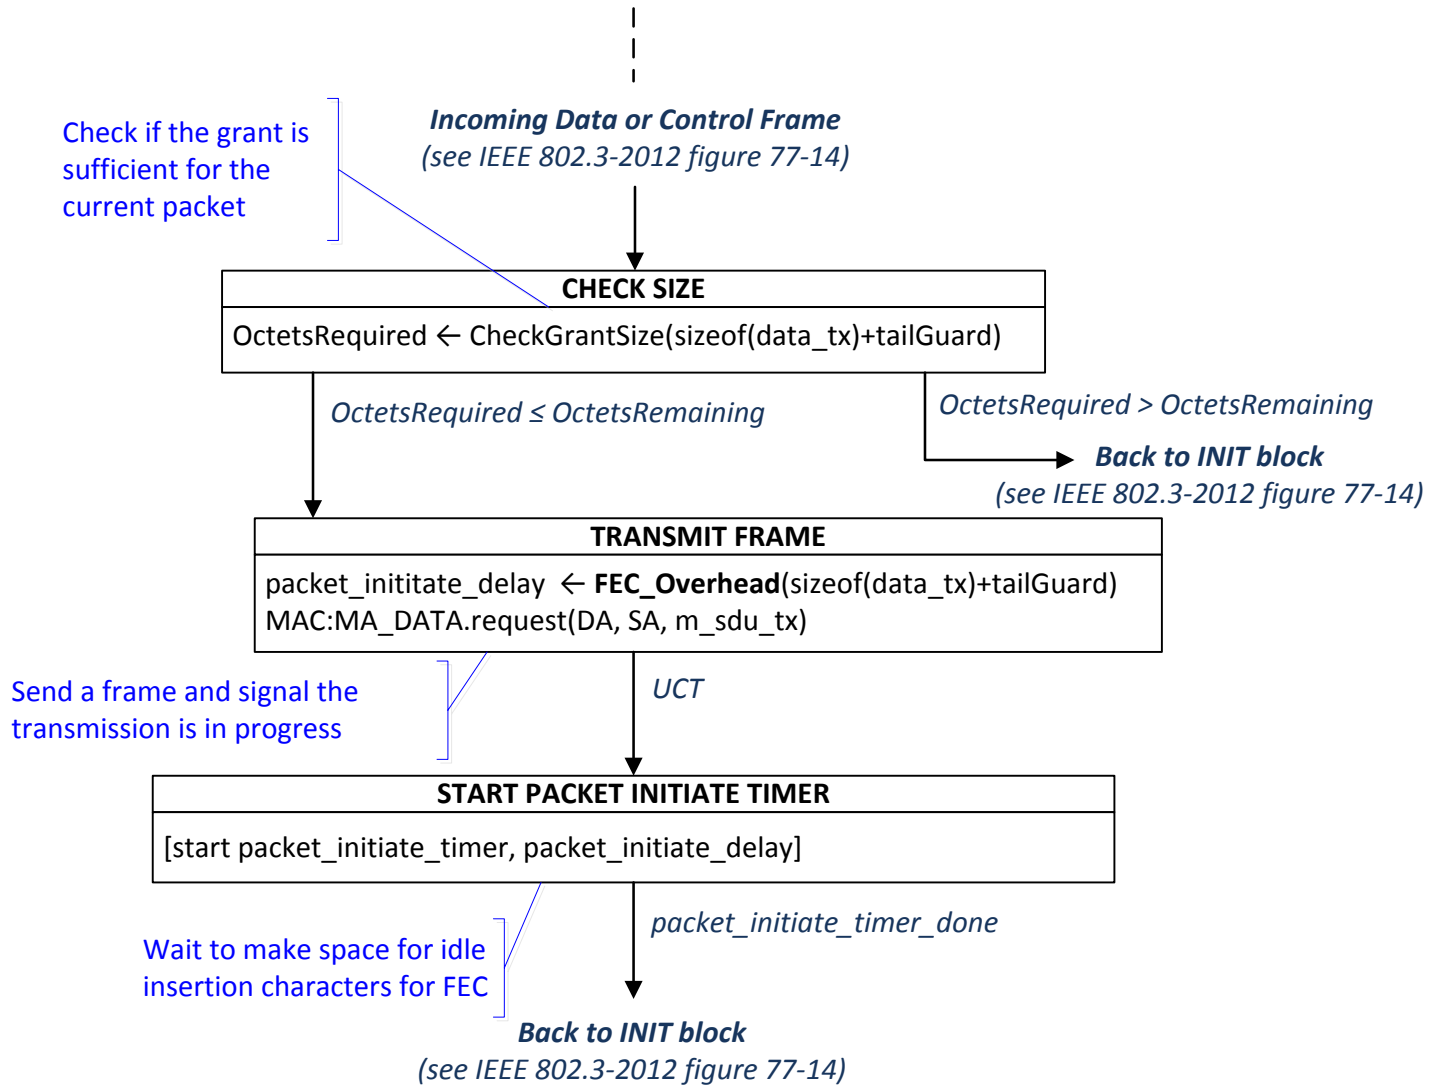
Incoming Data or Control Frame
(see IEEE 802.3-2012 figure 77-14)

Check if the grant is sufficient for the current packet

CHECK SIZE

OctetsRequired ← CheckGrantSize(sizeof(data_tx)+tailGuard)

OctetsRequired ≤ OctetsRemaining

OctetsRequired > OctetsRemaining

Back to INIT block
(see IEEE 802.3-2012 figure 77-14)

TRANSMIT FRAME

packet_inititate_delay ← **FEC_Overhead**(sizeof(data_tx)+tailGuard)
MAC:MA_DATA.request(DA, SA, m_sdu_tx)

Send a frame and signal the transmission is in progress

UCT

START PACKET INITIATE TIMER

[start packet_initiate_timer, packet_initiate_delay]

packet_initiate_timer_done

Wait to make space for idle insertion characters for FEC

Back to INIT block
(see IEEE 802.3-2012 figure 77-14)